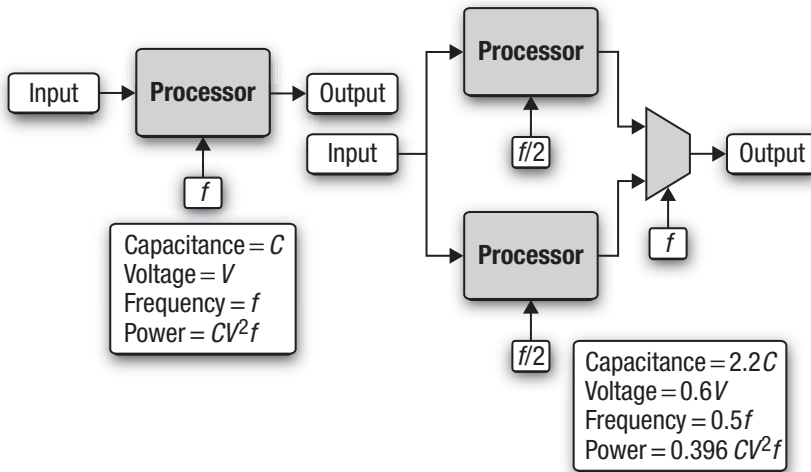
Input

Processor

Output

$f$

Capacitance = $C$
Voltage = $V$
Frequency = $f$
Power = $CV^2f$

Processor

$f/2$

Input

Output

$f$

Processor

$f/2$

Capacitance = $2.2C$
Voltage = $0.6V$
Frequency = $0.5f$
Power = $0.396\ CV^2f$